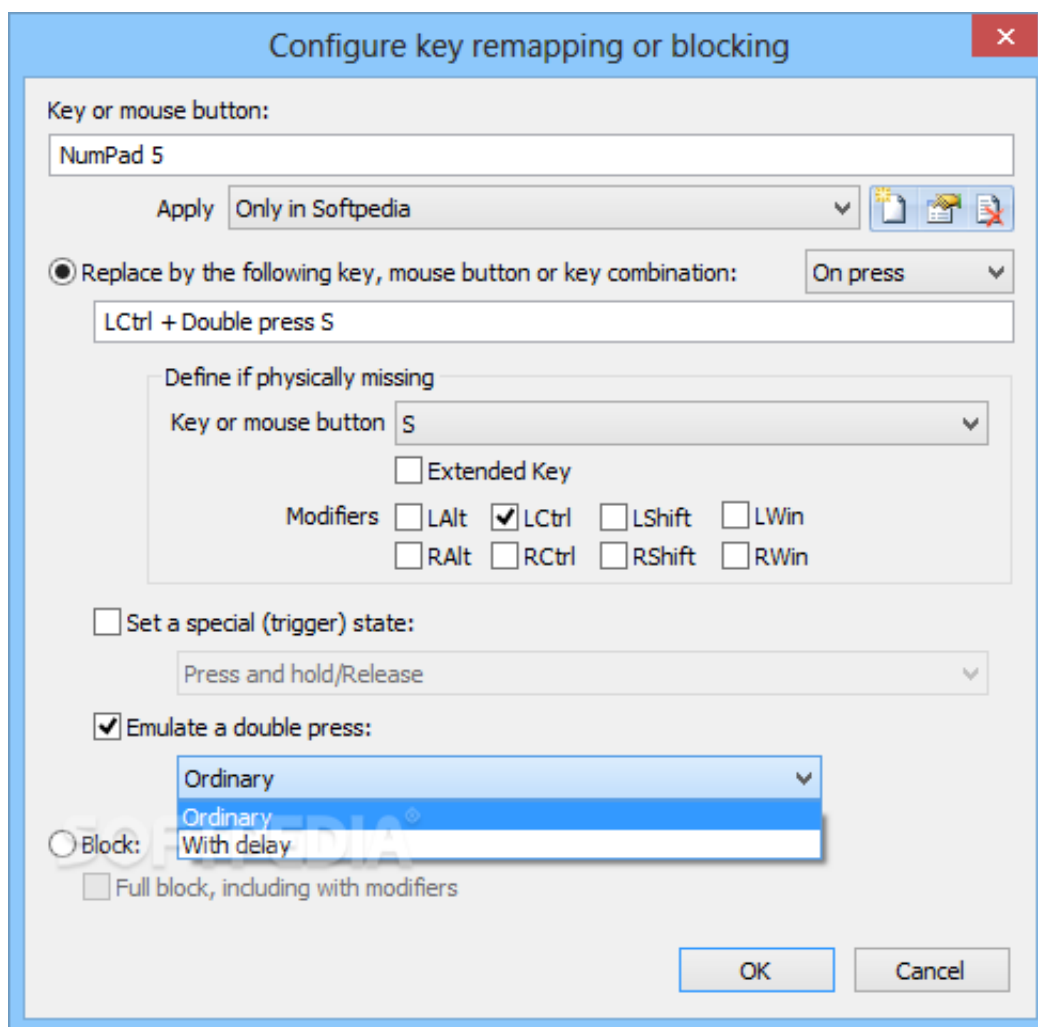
Configure key remapping or blocking

Key or mouse button:

NumPad 5

Apply Only in Softpedia

Replace by the following key, mouse button or key combination: On press

LCtrl + Double press S

Define if physically missing

Key or mouse button S

Extended Key

Modifiers LAlt LCtrl LShift LWin RAlt RCtrl RShift RWin

Set a special (trigger) state:

Press and hold/Release

Emulate a double press:

Ordinary

Ordinary
With delay

Block:

Full block, including with modifiers

SOFTPEDIA®

OK Cancel